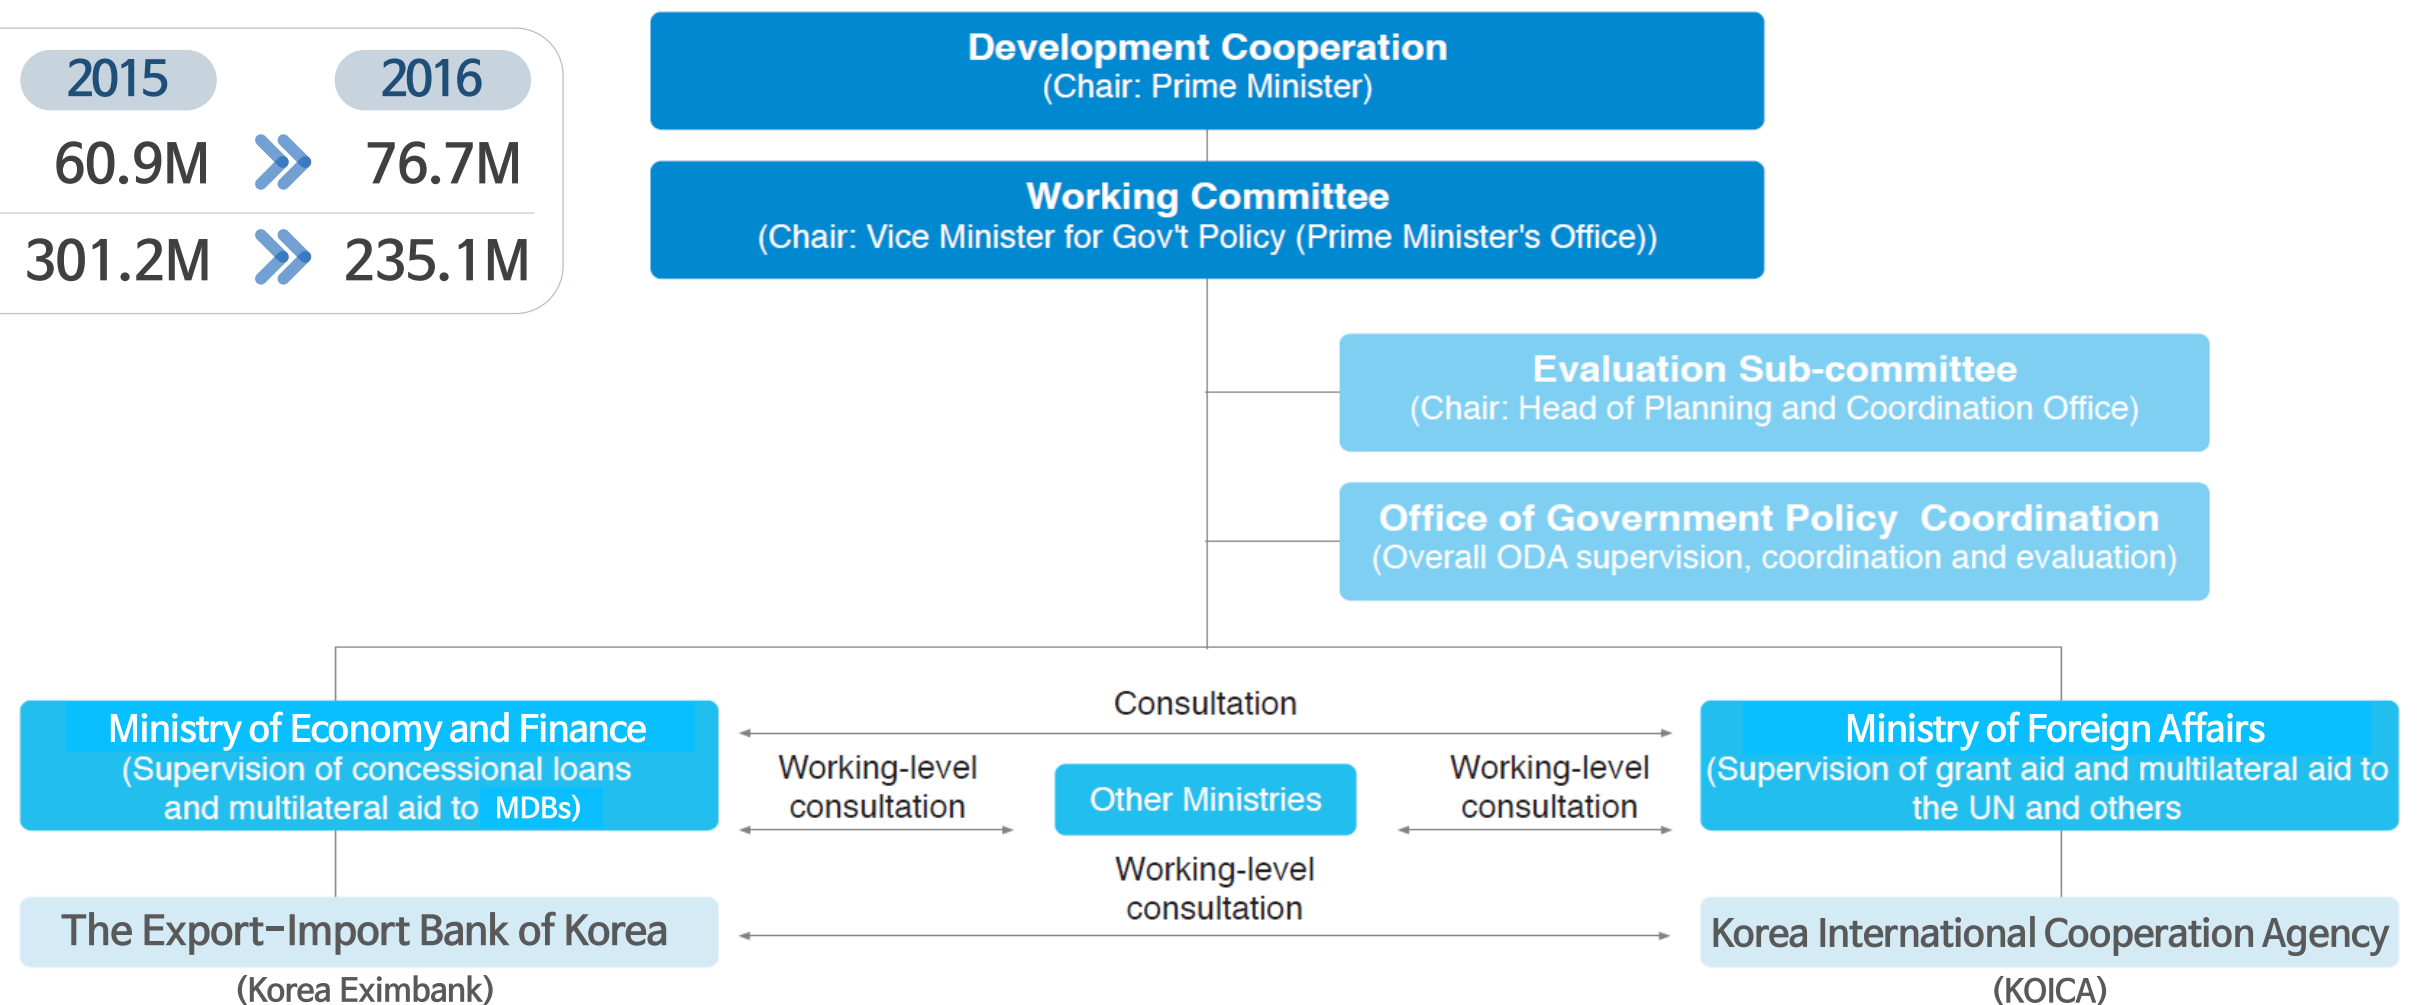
| 2015 | 2016 |
|---|---|
| 60.9M | 76.7M |
| 301.2M | 235.1M |

Development Cooperation
(Chair: Prime Minister)

Working Committee
(Chair: Vice Minister for Gov't Policy (Prime Minister's Office))

Evaluation Sub-committee
(Chair: Head of Planning and Coordination Office)

Office of Government Policy Coordination
(Overall ODA supervision, coordination and evaluation)

Ministry of Economy and Finance
(Supervision of concessional loans and multilateral aid to MDBs)

Consultation

Working-level consultation

Other Ministries

Working-level consultation

Ministry of Foreign Affairs
(Supervision of grant aid and multilateral aid to the UN and others

Working-level consultation

The Export-Import Bank of Korea
(Korea Eximbank)

Korea International Cooperation Agency
(KOICA)